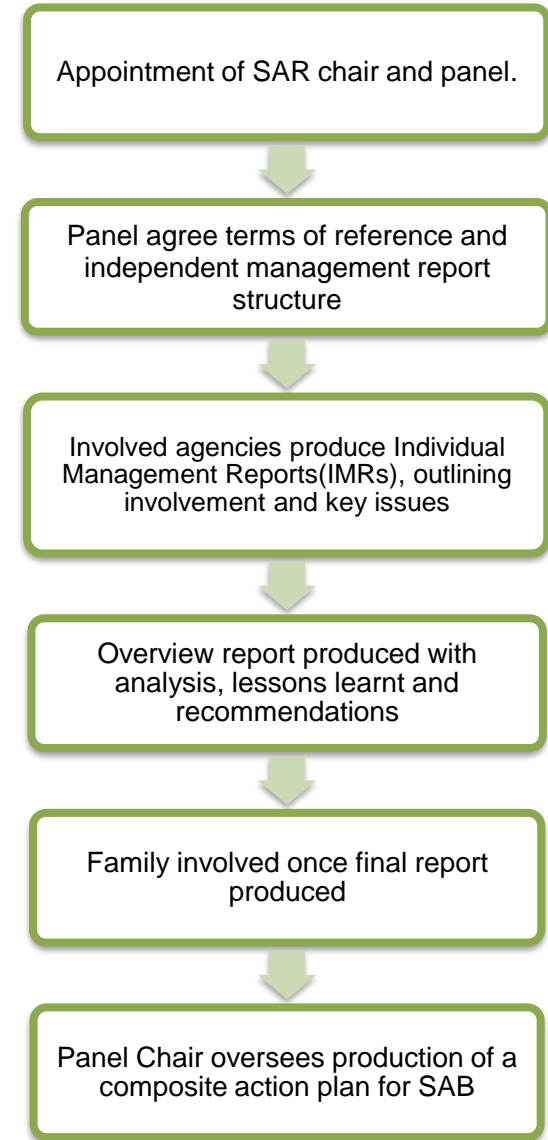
Appointment of SAR chair and panel.

Panel agree terms of reference and independent management report structure

Involved agencies produce Individual Management Reports(IMRs), outlining involvement and key issues

Overview report produced with analysis, lessons learnt and recommendations

Family involved once final report produced

Panel Chair oversees production of a composite action plan for SAB